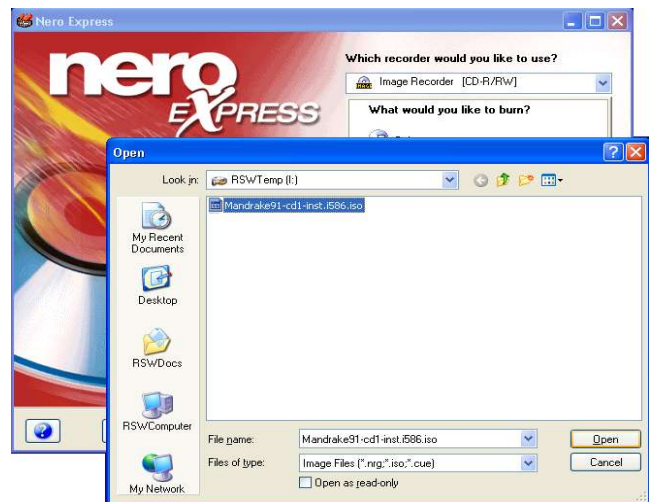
Nero Express

nero EXPRESS

Which recorder would you like to use?

Image Recorder [CD-R/RW]

What would you like to burn?

Open

Look in: RSWTemp (I:)

Mandrake91-cd1-inst.i586.iso

My Recent Documents

Desktop

RSWDocs

RSWComputer

My Network

File name: Mandrake91-cd1-inst.i586.iso

Files of type: Image Files (*.nrg;*.iso;*.cue)

Open as read-only

Open

Cancel